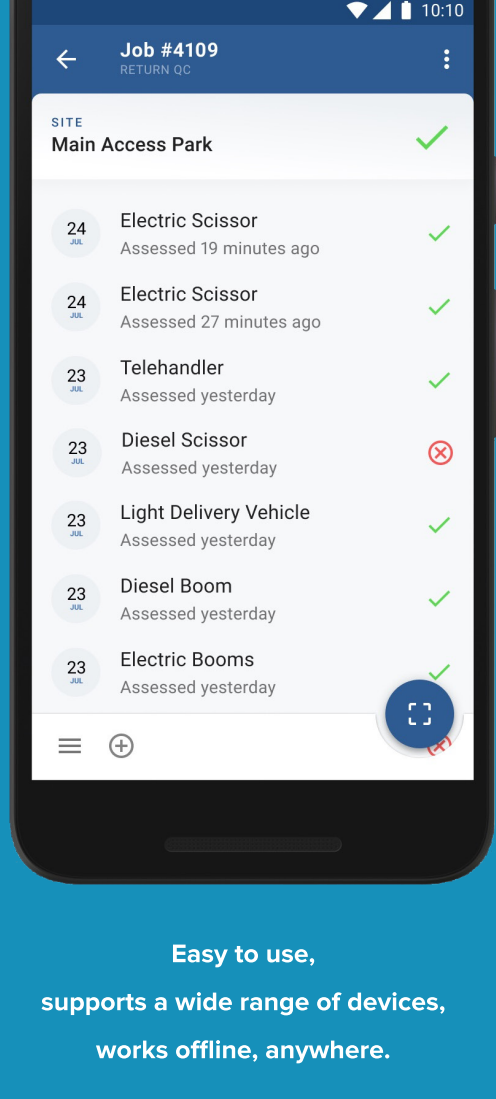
10:10

Job #4109
RETURN QC

SITE
Main Access Park

24 JUL Electric Scissor
Assessed 19 minutes ago

24 JUL Electric Scissor
Assessed 27 minutes ago

23 JUL Telehandler
Assessed yesterday

23 JUL Diesel Scissor
Assessed yesterday

23 JUL Light Delivery Vehicle
Assessed yesterday

23 JUL Diesel Boom
Assessed yesterday

23 JUL Electric Booms
Assessed yesterday

Easy to use,
supports a wide range of devices,
works offline, anywhere.